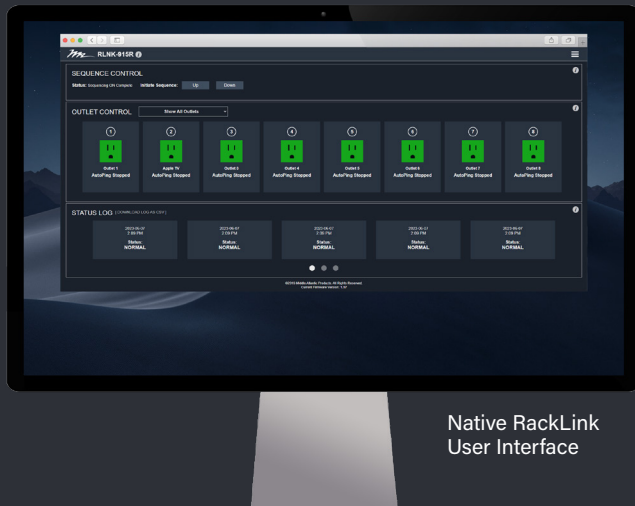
RLNK-915R

SEQUENCE CONTROL

Status: Sequencing ON Complete Initiate Sequence: Up Down

OUTLET CONTROL Show All Outlets

1 Outlet 1 AutoPing Stopped

2 Apple TV AutoPing Stopped

3 Outlet 3 AutoPing Stopped

4 Outlet 4 AutoPing Stopped

5 Outlet 5 AutoPing Stopped

6 Outlet 6 AutoPing Stopped

7 Outlet 7 AutoPing Stopped

8 Outlet 8 AutoPing Stopped

STATUS LOG [ DOWNLOAD LOG AS CSV ]

2023-06-07 7:59 PM Status: NORMAL

2023-06-07 2:59 PM Status: NORMAL

2023-06-07 2:16 PM Status: NORMAL

2023-06-13 2:06 PM Status: NORMAL

2023-06-07 2:06 PM Status: NORMAL

©2016 Middle Atlantic Products. All Rights Reserved. Current Firmware Version: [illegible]

Native RackLink User Interface